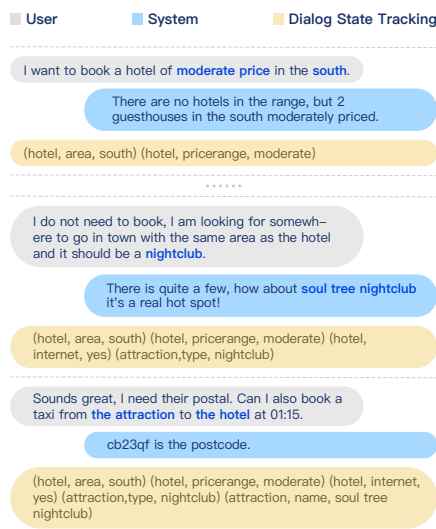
User System Dialog State Tracking

I want to book a hotel of moderate price in the south.

There are no hotels in the range, but 2 guesthouses in the south moderately priced.

(hotel, area, south) (hotel, pricerange, moderate)

I do not need to book, I am looking for somewhere to go in town with the same area as the hotel and it should be a nightclub.

There is quite a few, how about soul tree nightclub it's a real hot spot!

(hotel, area, south) (hotel, pricerange, moderate) (hotel, internet, yes) (attraction,type, nightclub)

Sounds great, I need their postal. Can I also book a taxi from the attraction to the hotel at 01:15.

cb23qf is the postcode.

(hotel, area, south) (hotel, pricerange, moderate) (hotel, internet, yes) (attraction,type, nightclub) (attraction, name, soul tree nightclub)